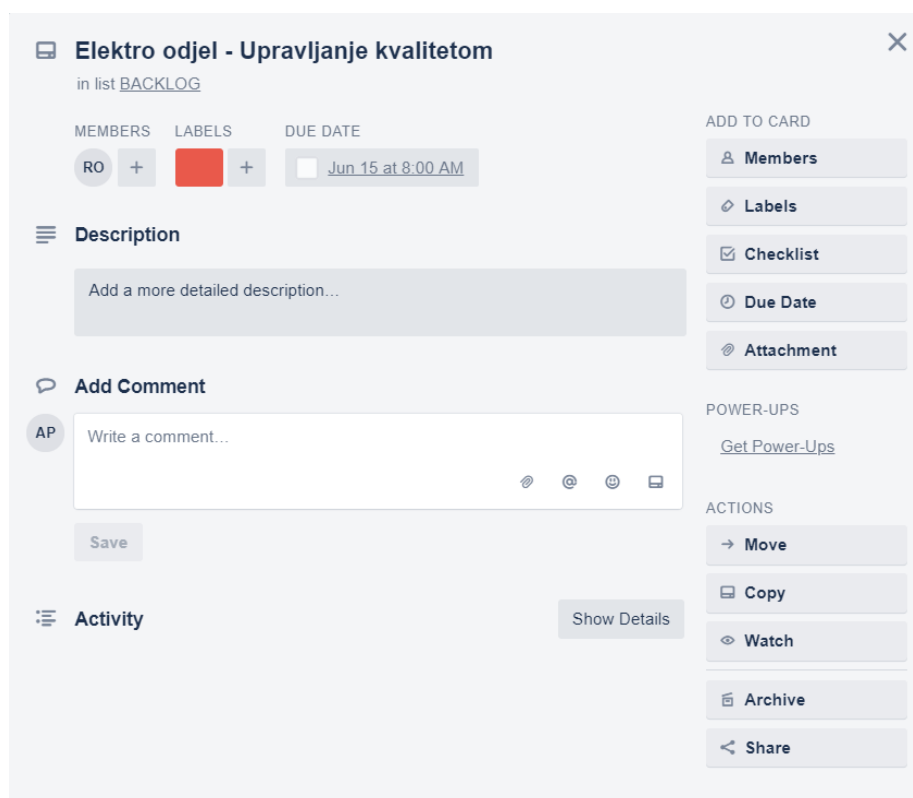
Elektro odjel - Upravljanje kvalitetom
in list BACKLOG

MEMBERS
RO +

LABELS
+

DUE DATE
Jun 15 at 8:00 AM

Description
Add a more detailed description…

Add Comment
AP
Write a comment…
Save

Activity
Show Details

ADD TO CARD
Members
Labels
Checklist
Due Date
Attachment

POWER-UPS
Get Power-Ups

ACTIONS
Move
Copy
Watch
Archive
Share